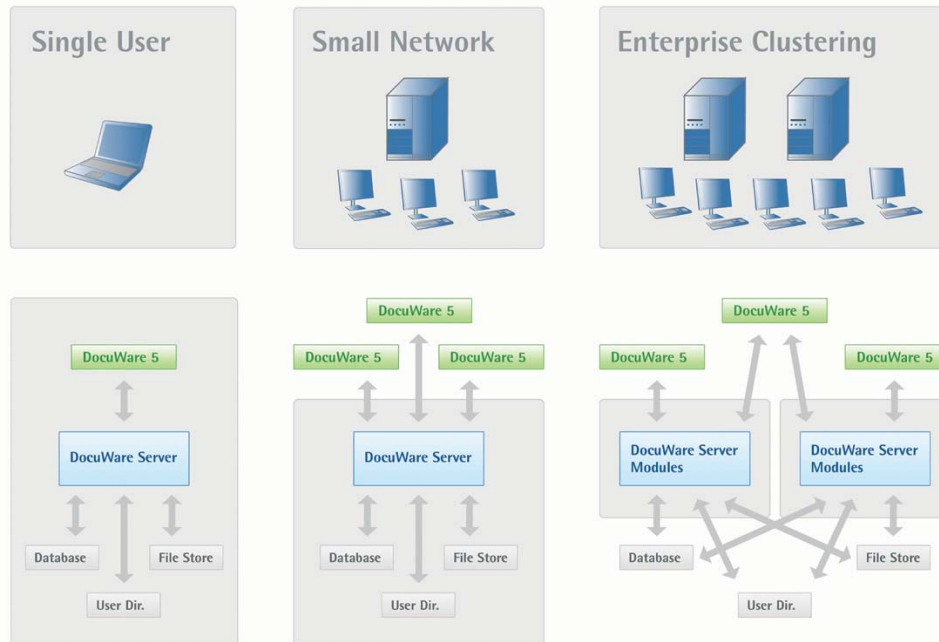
Single User

Small Network

Enterprise Clustering

DocuWare 5

DocuWare Server

Database

File Store

User Dir.

DocuWare 5

DocuWare 5

DocuWare 5

DocuWare Server

Database

File Store

User Dir.

DocuWare 5

DocuWare 5

DocuWare 5

DocuWare Server Modules

DocuWare Server Modules

Database

File Store

User Dir.